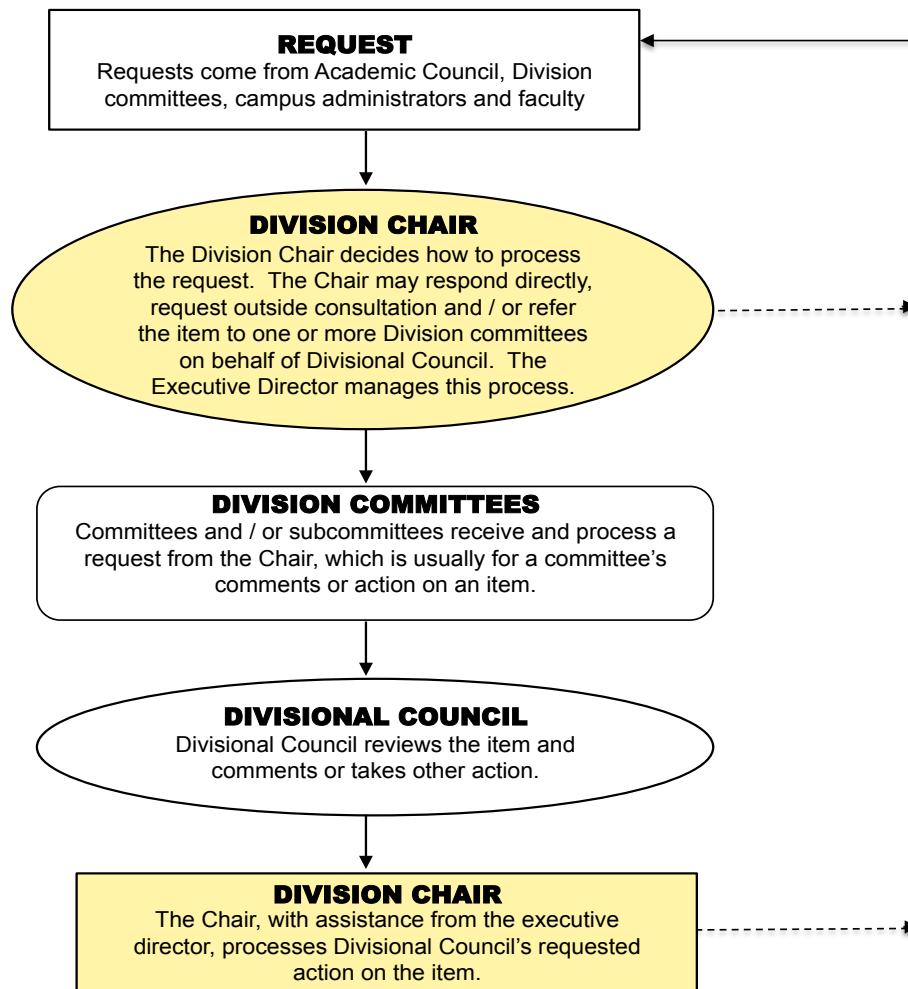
REQUEST
Requests come from Academic Council, Division committees, campus administrators and faculty

DIVISION CHAIR
The Division Chair decides how to process the request. The Chair may respond directly, request outside consultation and / or refer the item to one or more Division committees on behalf of Divisional Council. The Executive Director manages this process.

DIVISION COMMITTEES
Committees and / or subcommittees receive and process a request from the Chair, which is usually for a committee's comments or action on an item.

DIVISIONAL COUNCIL
Divisional Council reviews the item and comments or takes other action.

DIVISION CHAIR
The Chair, with assistance from the executive director, processes Divisional Council's requested action on the item.